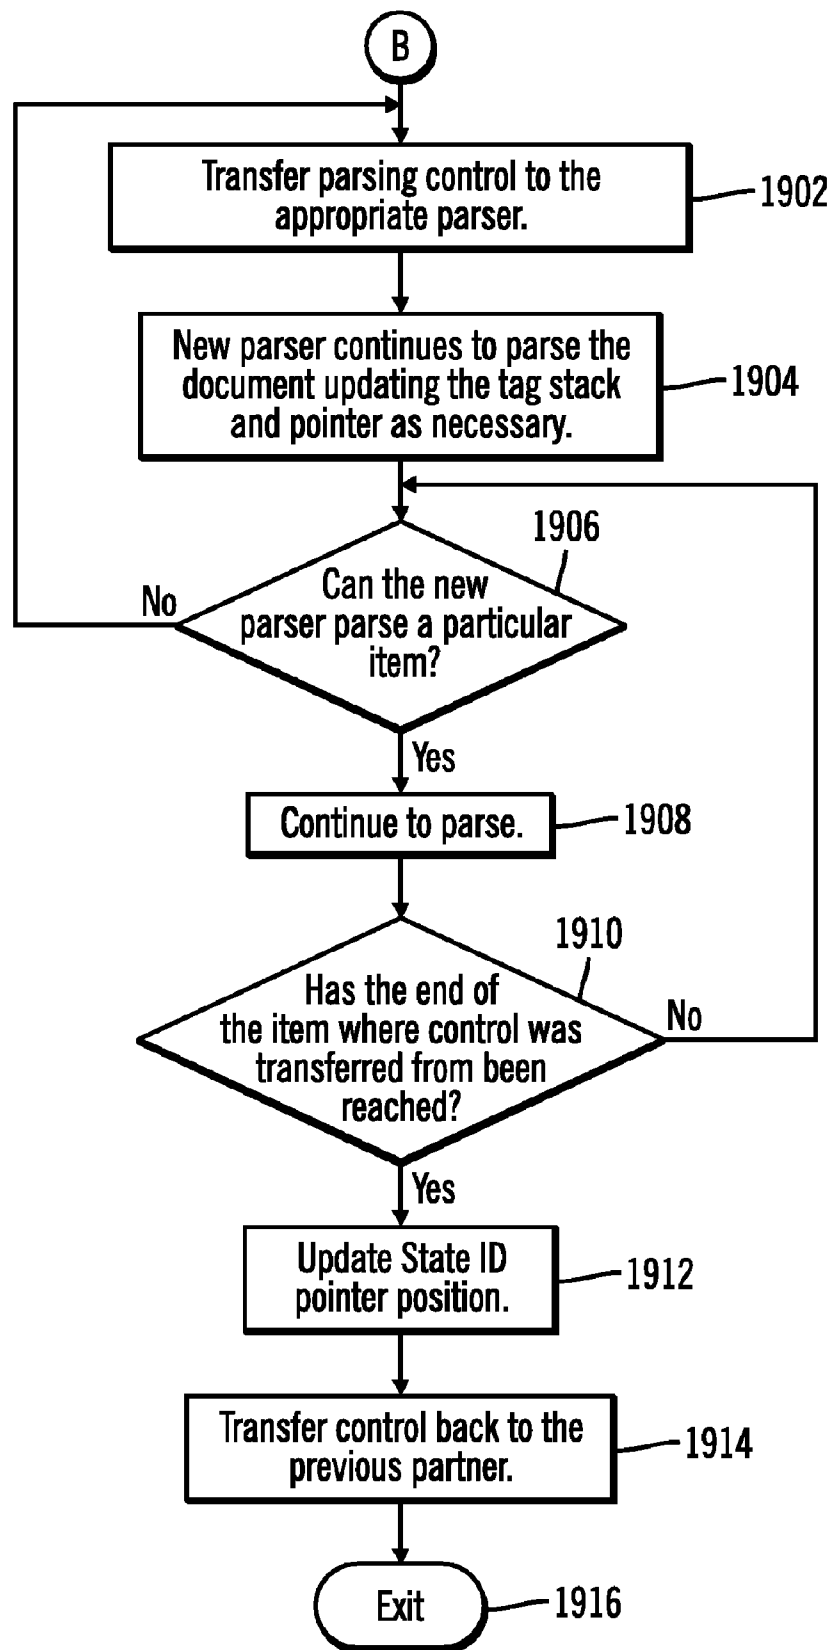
B

Transfer parsing control to the appropriate parser.

1902

New parser continues to parse the document updating the tag stack and pointer as necessary.

1904

1906

Can the new parser parse a particular item?

No

Yes

Continue to parse.

1908

1910

Has the end of the item where control was transferred from been reached?

No

Yes

Update State ID pointer position.

1912

Transfer control back to the previous partner.

1914

Exit

1916